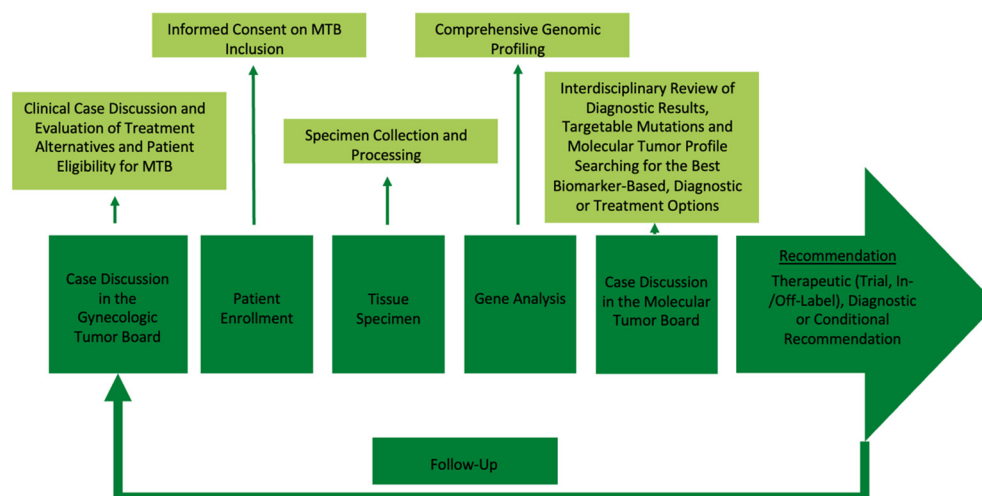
Informed Consent on MTB Inclusion

Comprehensive Genomic Profiling

Clinical Case Discussion and Evaluation of Treatment Alternatives and Patient Eligibility for MTB

Specimen Collection and Processing

Interdisciplinary Review of Diagnostic Results, Targetable Mutations and Molecular Tumor Profile Searching for the Best Biomarker-Based, Diagnostic or Treatment Options

Case Discussion in the Gynecologic Tumor Board

Patient Enrollment

Tissue Specimen

Gene Analysis

Case Discussion in the Molecular Tumor Board

Recommendation

Therapeutic (Trial, In-/Off-Label), Diagnostic or Conditional Recommendation

Follow-Up